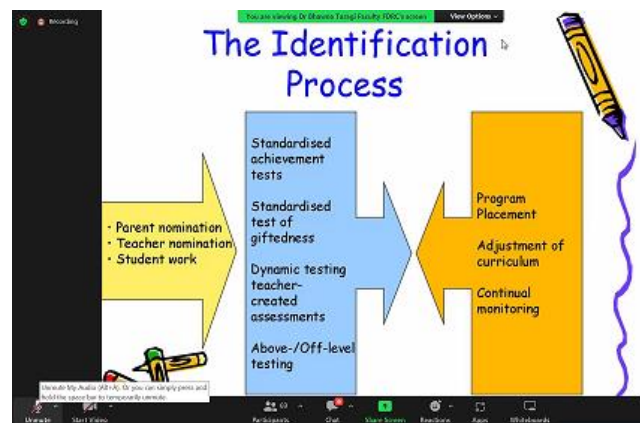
Recording

You are viewing Dr Bhawna Tyagi Faculty FDRC's screen View Options

The Identification Process

· Parent nomination
· Teacher nomination
· Student work

Standardised achievement tests

Standardised test of giftedness

Dynamic testing teacher-created assessments

Above-/Off-level testing

Program Placement

Adjustment of curriculum

Continual monitoring

Unmute My Audio (Alt+A). Or you can simply press and hold the space bar to temporarily unmute.

Unmute Start Video Participants Chat Share Screen Reactions Apps Whiteboards